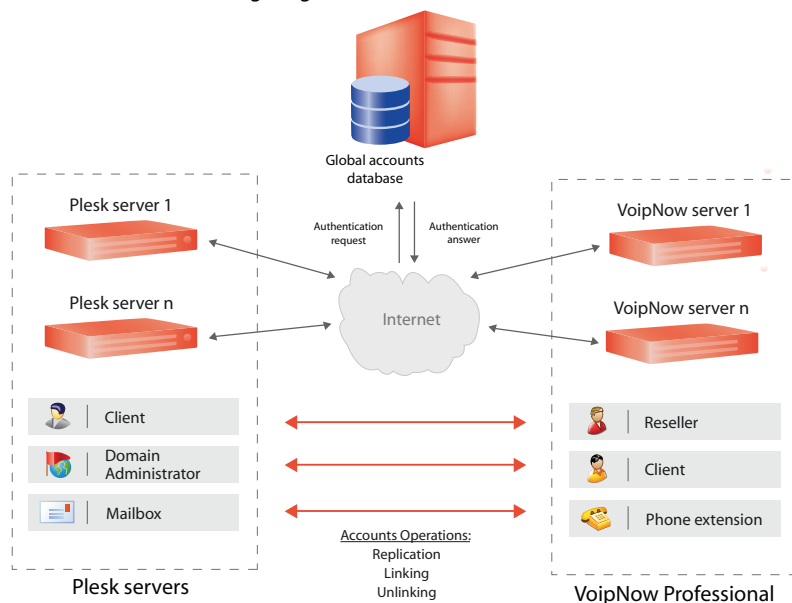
Global accounts database

Authentication request

Authentication answer

Plesk server 1

Plesk server n

Internet

VoipNow server 1

VoipNow server n

Client

Domain Administrator

Mailbox

Reseller

Client

Phone extension

Accounts Operations:
Replication
Linking
Unlinking

Plesk servers

VoipNow Professional